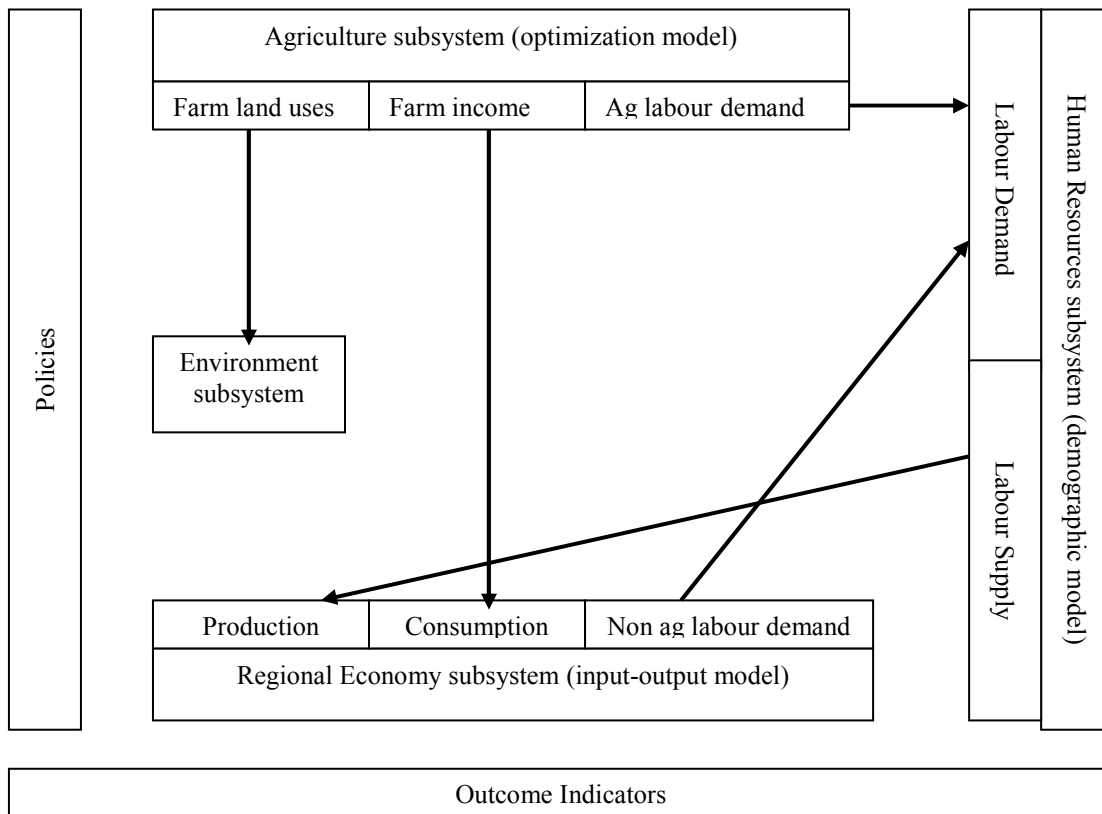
Policies

Agriculture subsystem (optimization model)

Farm land uses

Farm income

Ag labour demand

Environment subsystem

Production

Consumption

Non ag labour demand

Regional Economy subsystem (input-output model)

Labour Demand

Labour Supply

Human Resources subsystem (demographic model)

Outcome Indicators